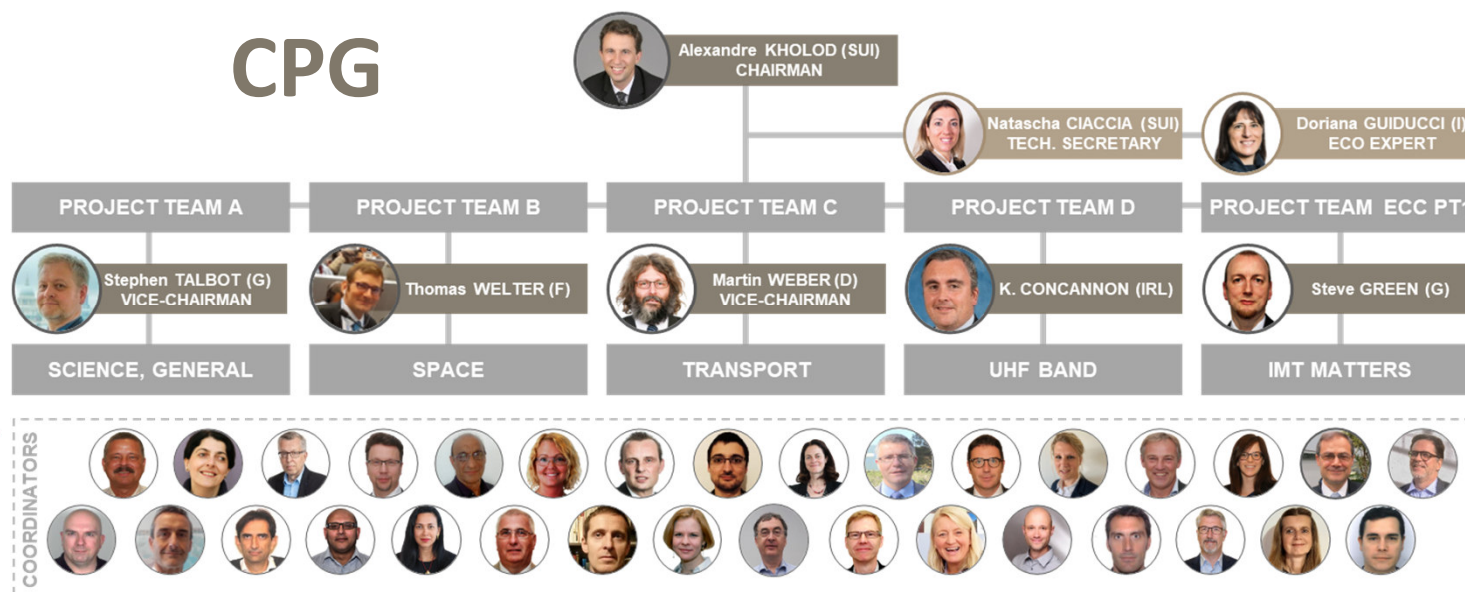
CPG

Alexandre KHOLOD (SUI)
CHAIRMAN

Natascha CIACCIA (SUI)
TECH. SECRETARY

Doriana GUIDUCCI (I)
ECO EXPERT

PROJECT TEAM A

Stephen TALBOT (G)
VICE-CHAIRMAN

SCIENCE, GENERAL

PROJECT TEAM B

Thomas WELTER (F)

SPACE

PROJECT TEAM C

Martin WEBER (D)
VICE-CHAIRMAN

TRANSPORT

PROJECT TEAM D

K. CONCANNON (IRL)

UHF BAND

PROJECT TEAM ECC PT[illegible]

Steve GREEN (G)

IMT MATTERS

COORDINATORS